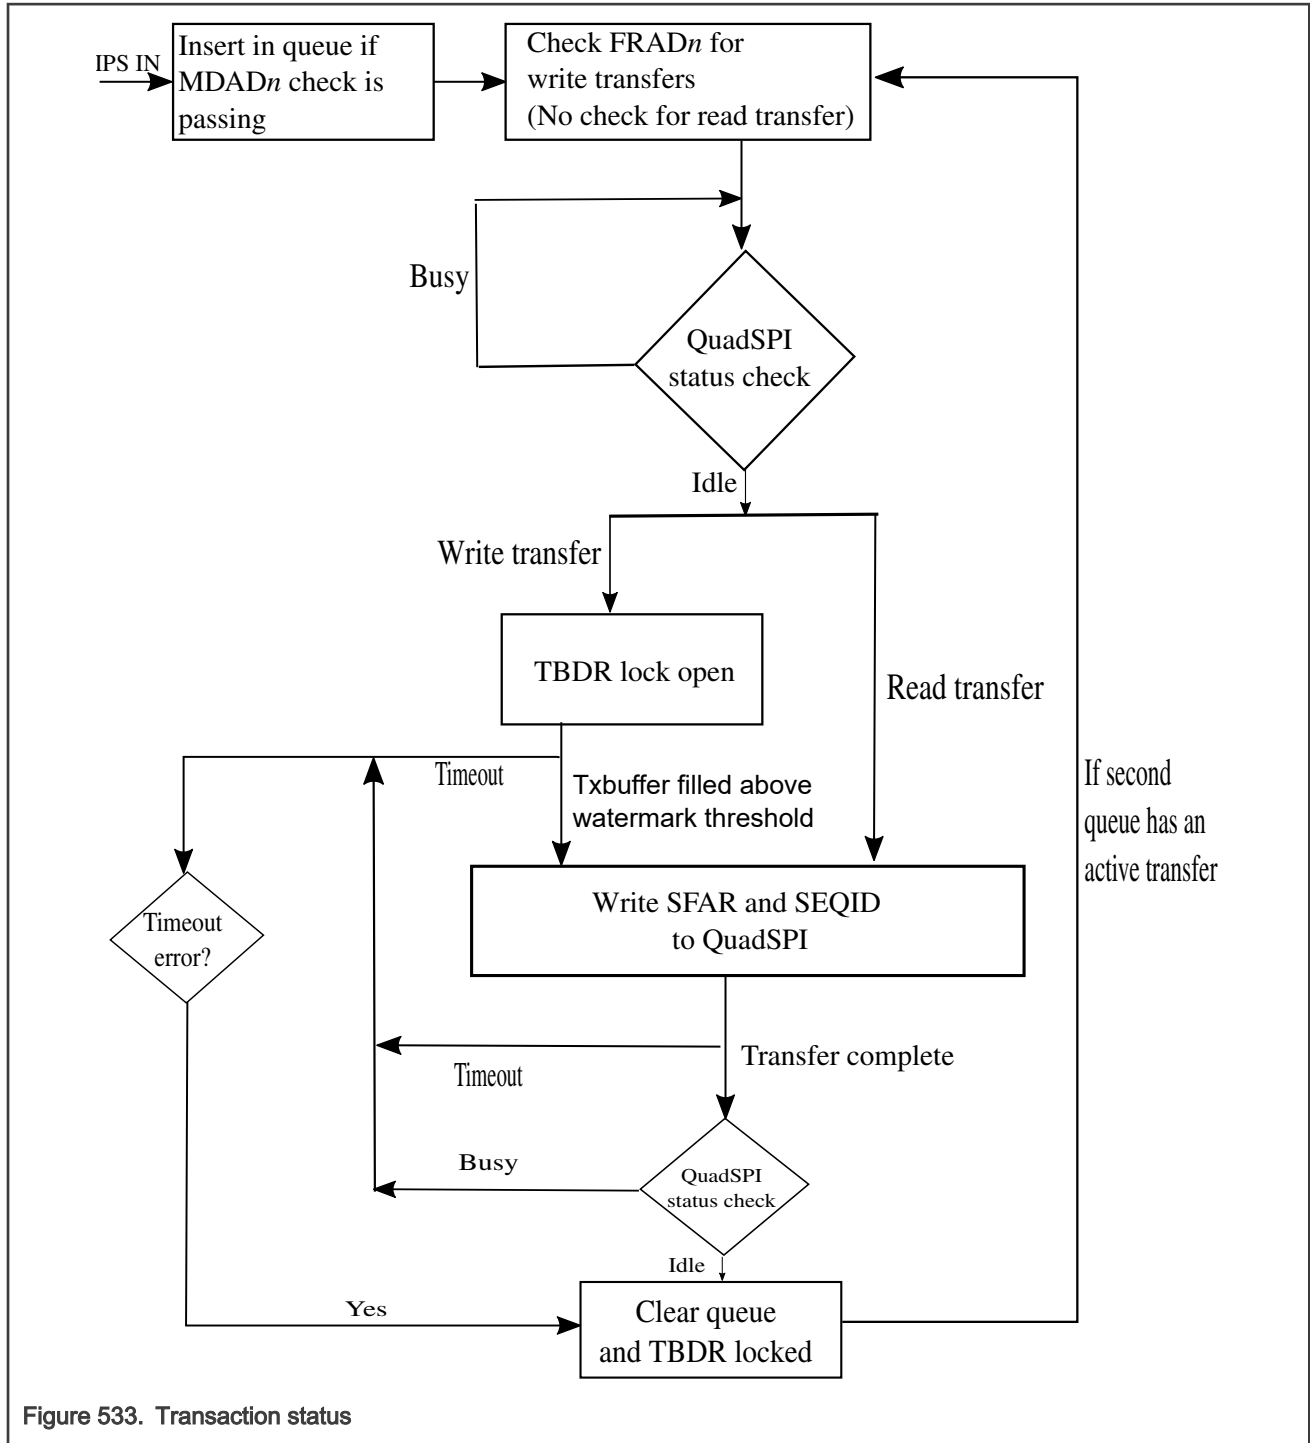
IPS IN

Insert in queue if MDAD*n* check is passing

Check FRAD*n* for write transfers (No check for read transfer)

Busy

QuadSPI status check

Idle

Write transfer

TBDR lock open

Read transfer

Timeout

Txbuffer filled above watermark threshold

If second queue has an active transfer

Timeout error?

Write SFAR and SEQID to QuadSPI

Transfer complete

Timeout

Busy

QuadSPI status check

Idle

Yes

Clear queue and TBDR locked

Figure 533. Transaction status